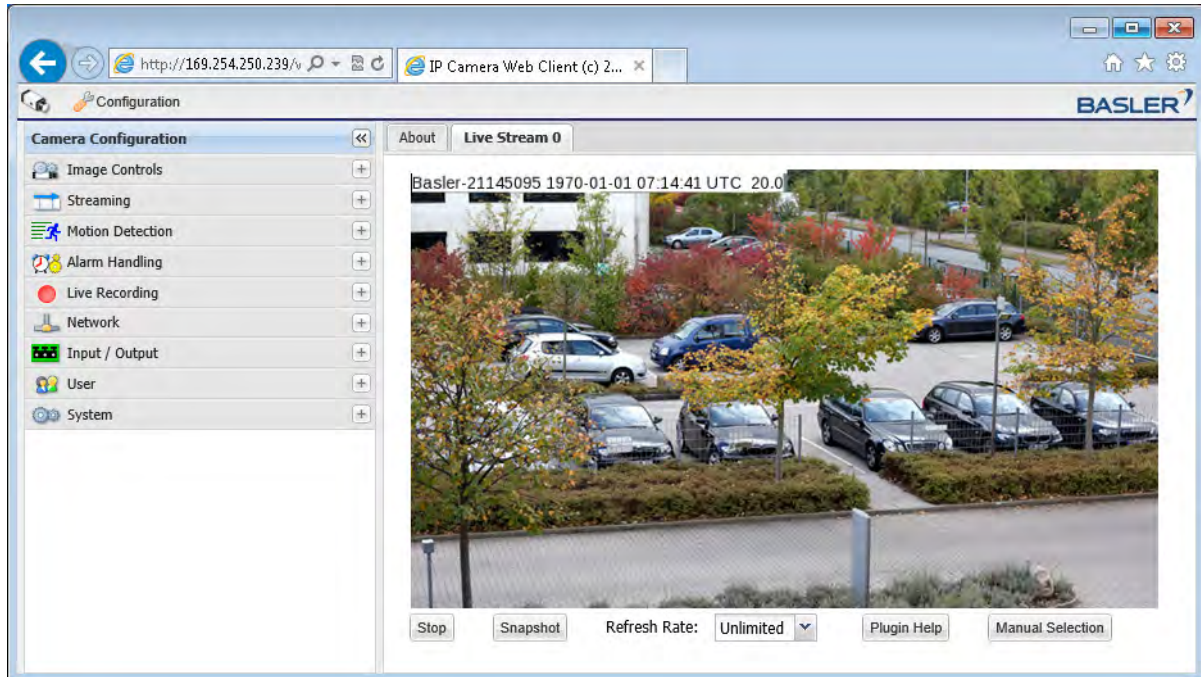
http://169.254.250.239/v

IP Camera Web Client (c) 2...

Configuration

BASLER

Camera Configuration

Image Controls

Streaming

Motion Detection

Alarm Handling

Live Recording

Network

Input / Output

User

System

About

Live Stream 0

Basler-21145095 1970-01-01 07:14:41 UTC 20.0

Stop

Snapshot

Refresh Rate:

Unlimited

Plugin Help

Manual Selection